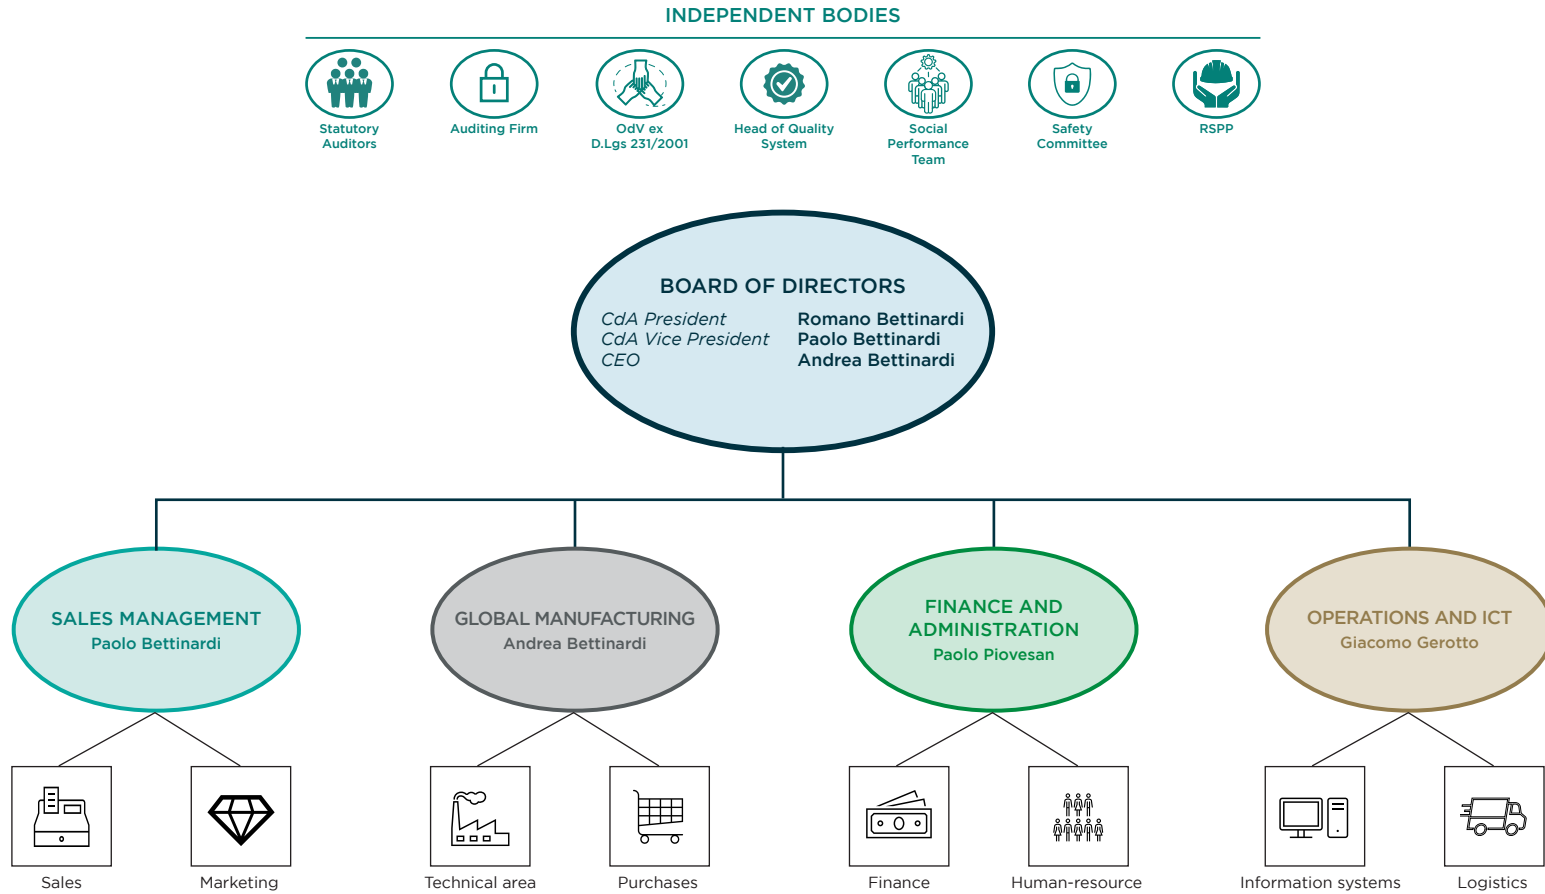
INDEPENDENT BODIES

Statutory Auditors

Auditing Firm

OdV ex D.Lgs 231/2001

Head of Quality System

Social Performance Team

Safety Committee

RSPP

BOARD OF DIRECTORS

| | |
|---|---|
| *CdA President* | Romano Bettinardi |
| *CdA Vice President* | Paolo Bettinardi |
| *CEO* | Andrea Bettinardi |

SALES MANAGEMENT
Paolo Bettinardi

GLOBAL MANUFACTURING
Andrea Bettinardi

FINANCE AND ADMINISTRATION
Paolo Piovesan

OPERATIONS AND ICT
Giacomo Gerotto

Sales

Marketing

Technical area

Purchases

Finance

Human-resource

Information systems

Logistics